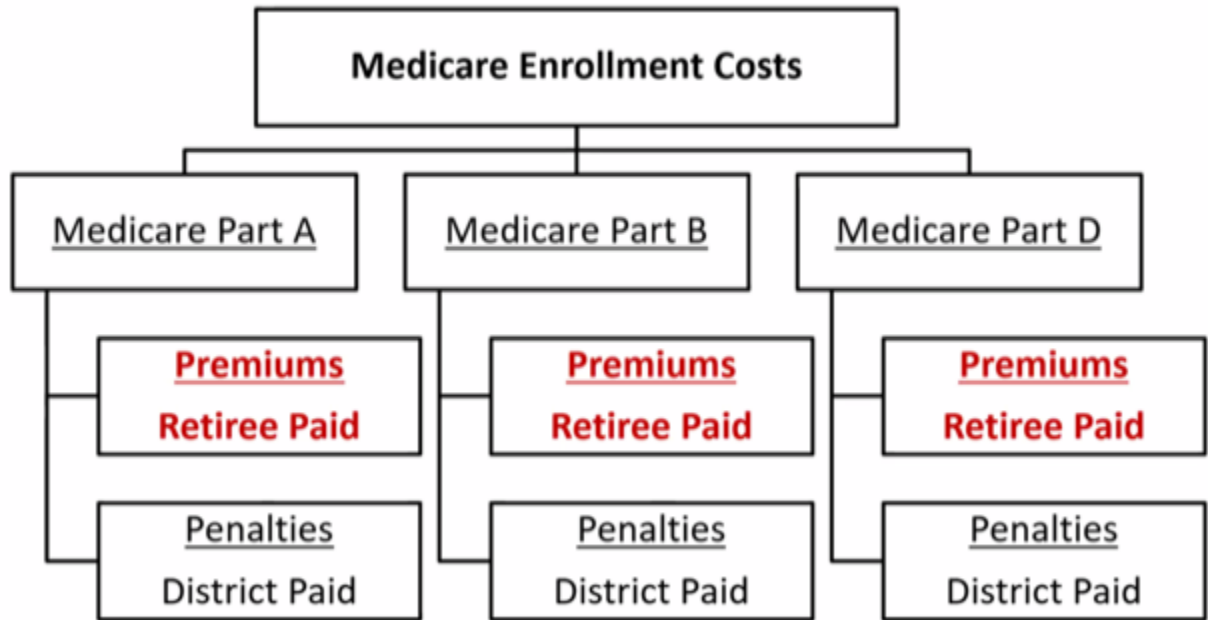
Medicare Enrollment Costs

Medicare Part A

Premiums
Retiree Paid

Penalties
District Paid

Medicare Part B

Premiums
Retiree Paid

Penalties
District Paid

Medicare Part D

Premiums
Retiree Paid

Penalties
District Paid